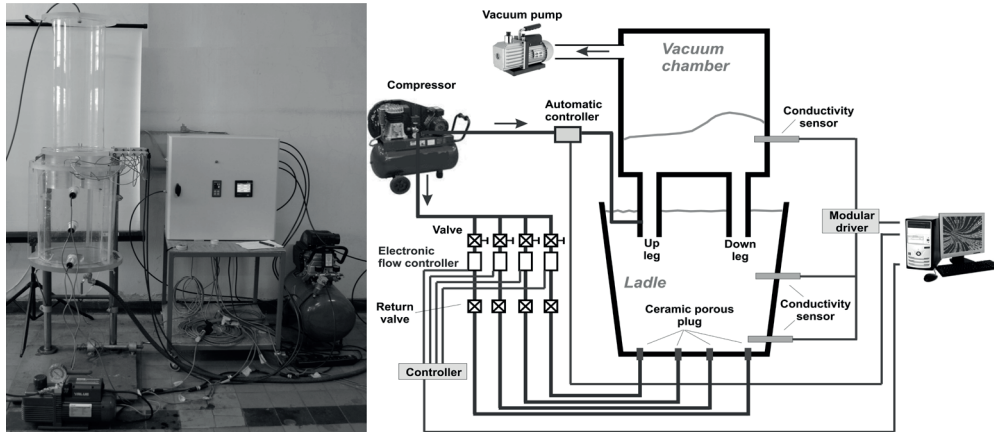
Vacuum pump

Vacuum chamber

Compressor

Automatic controller

Conductivity sensor

Valve

Electronic flow controller

Up leg

Down leg

Modular driver

Ladle

Conductivity sensor

Return valve

Ceramic porous plug

Controller